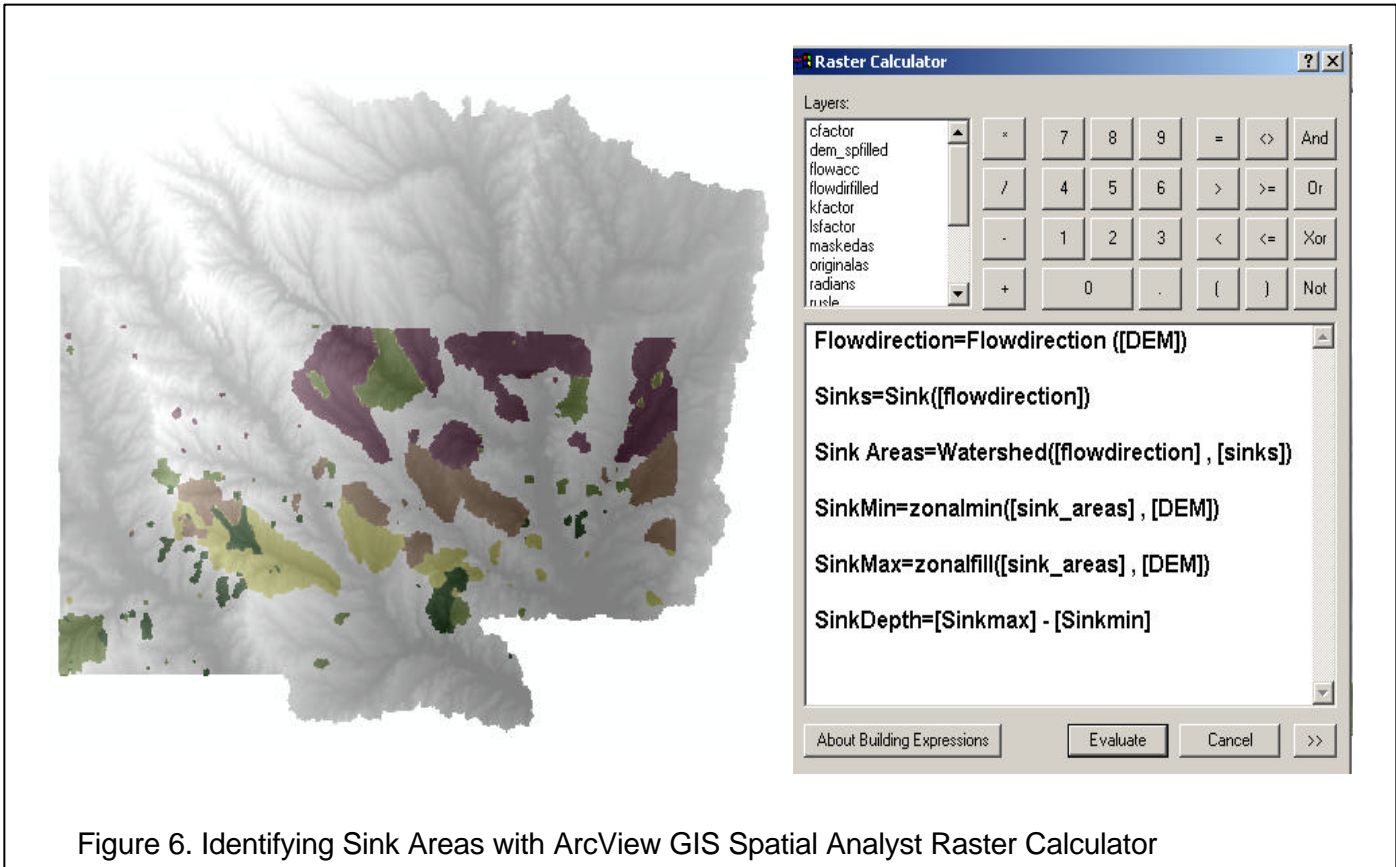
Raster Calculator

?

X

Layers:

cfactor
dem_spfilled
flowacc
flowdirfilled
kfactor
lsfactor
maskedas
originalas
radians
rusle

| * | 7 | 8 | 9 | = | <> | And |
|---|---|---|---|---|---|---|
| / | 4 | 5 | 6 | > | >= | Or |
| - | 1 | 2 | 3 | < | <= | Xor |
| + | 0 | | . | ( | ) | Not |

Flowdirection=Flowdirection ([DEM])

Sinks=Sink([flowdirection])

Sink Areas=Watershed([flowdirection] , [sinks])

SinkMin=zonalmin([sink_areas] , [DEM])

SinkMax=zonalfill([sink_areas] , [DEM])

SinkDepth=[Sinkmax] - [Sinkmin]

About Building Expressions

Evaluate

Cancel

>>

Figure 6. Identifying Sink Areas with ArcView GIS Spatial Analyst Raster Calculator